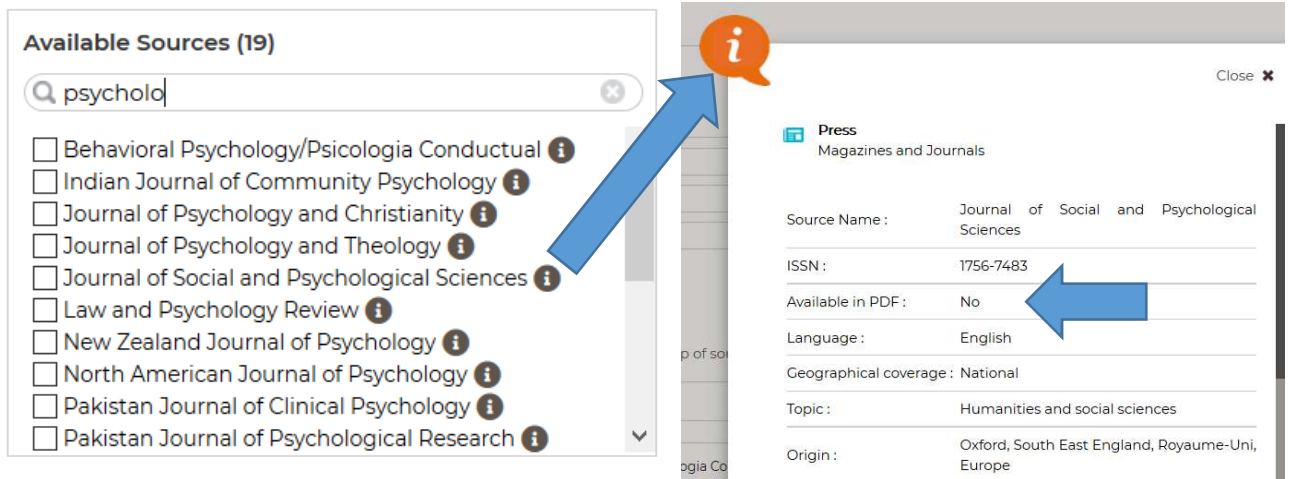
Available Sources (19)

psycholo

Behavioral Psychology/Psicologia Conductual
Indian Journal of Community Psychology
Journal of Psychology and Christianity
Journal of Psychology and Theology
Journal of Social and Psychological Sciences
Law and Psychology Review
New Zealand Journal of Psychology
North American Journal of Psychology
Pakistan Journal of Clinical Psychology
Pakistan Journal of Psychological Research

p of so

ogia Co

i

Close ✖

Press
Magazines and Journals

| | |
|---|---|
| Source Name : | Journal of Social and Psychological Sciences |
| ISSN : | 1756-7483 |
| Available in PDF : | No |
| Language : | English |
| Geographical coverage : | National |
| Topic : | Humanities and social sciences |
| Origin : | Oxford, South East England, Royaume-Uni, Europe |